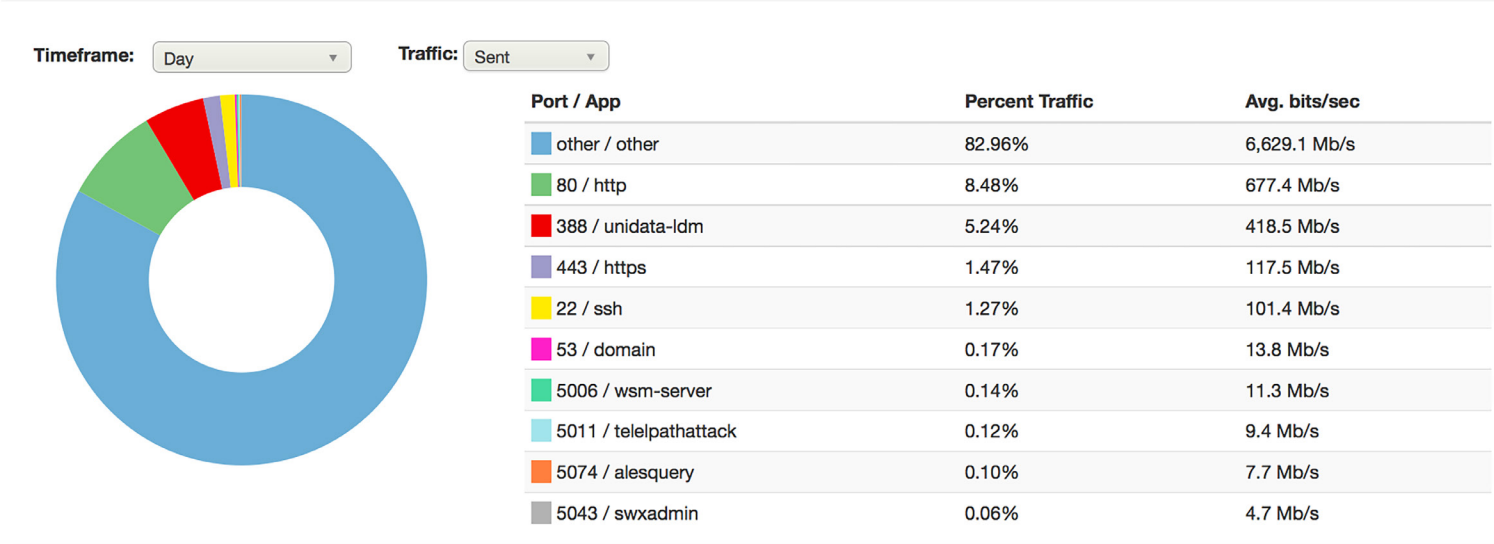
Timeframe: Day ▼

Traffic: Sent ▼

| Port / App | Percent Traffic | Avg. bits/sec |
|---|---|---|
| other / other | 82.96% | 6,629.1 Mb/s |
| 80 / http | 8.48% | 677.4 Mb/s |
| 388 / unidata-ldm | 5.24% | 418.5 Mb/s |
| 443 / https | 1.47% | 117.5 Mb/s |
| 22 / ssh | 1.27% | 101.4 Mb/s |
| 53 / domain | 0.17% | 13.8 Mb/s |
| 5006 / wsm-server | 0.14% | 11.3 Mb/s |
| 5011 / telelpathattack | 0.12% | 9.4 Mb/s |
| 5074 / alesquery | 0.10% | 7.7 Mb/s |
| 5043 / swxadmin | 0.06% | 4.7 Mb/s |